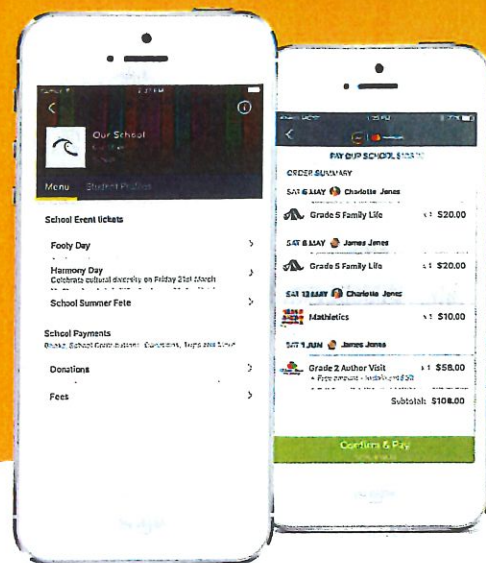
Our School

Menu Student Profiles

School Event tickets

Footy Day

Harmony Day
Celebrate cultural diversity on Friday 21st March

School Summer Fete

School Payments
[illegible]

Donations

Fees

PAY OUR SCHOOL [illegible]

ORDER SUMMARY

SAT 6 MAY Charlotte Jones

Grade 5 Family Life x 1 $20.00

SAT 6 MAY James Jones

Grade 5 Family Life x 1 $20.00

SAT 13 MAY Charlotte Jones

Mathletics x 1 $10.00

SAT 1 JUN James Jones

Grade 2 Author Visit x 1 $58.00
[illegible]

Subtotal: $108.00

Confirm & Pay